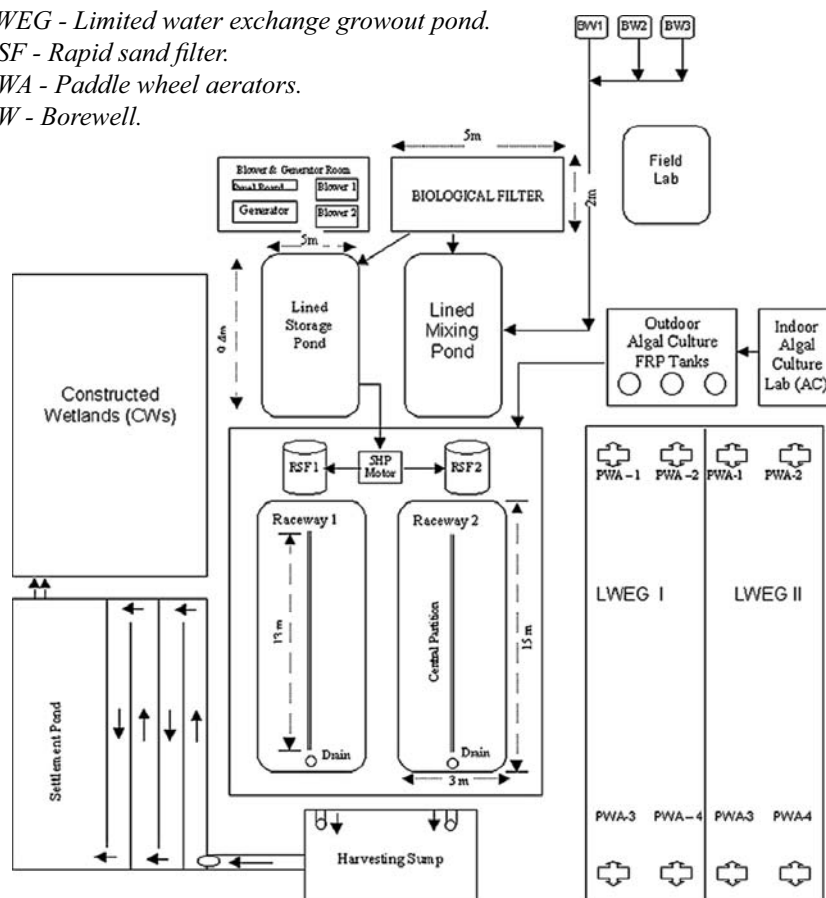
WEG - Limited water exchange growout pond.
SF - Rapid sand filter.
WA - Paddle wheel aerators.
W - Borewell.

BW1 BW2 BW3

5m

2m

Field Lab

Blower & Generator Room
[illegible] Board
Blower 1
Generator
Blower 2

BIOLOGICAL FILTER

5m

9.4m

Lined Storage Pond

Lined Mixing Pond

Outdoor Algal Culture FRP Tanks

Indoor Algal Culture Lab (AC)

Constructed Wetlands (CWs)

RSF1
5HP Motor
RSF2

Raceway 1
Raceway 2

13 m

15 m

Central Partion

Drain
Drain
3 m

PWA – 1 PWA – 2 PWA-1 PWA-2

LWEG I
LWEG II

Settlement Pond

PWA-3 PWA – 4 PWA3 PWA4

Harvesting Sump